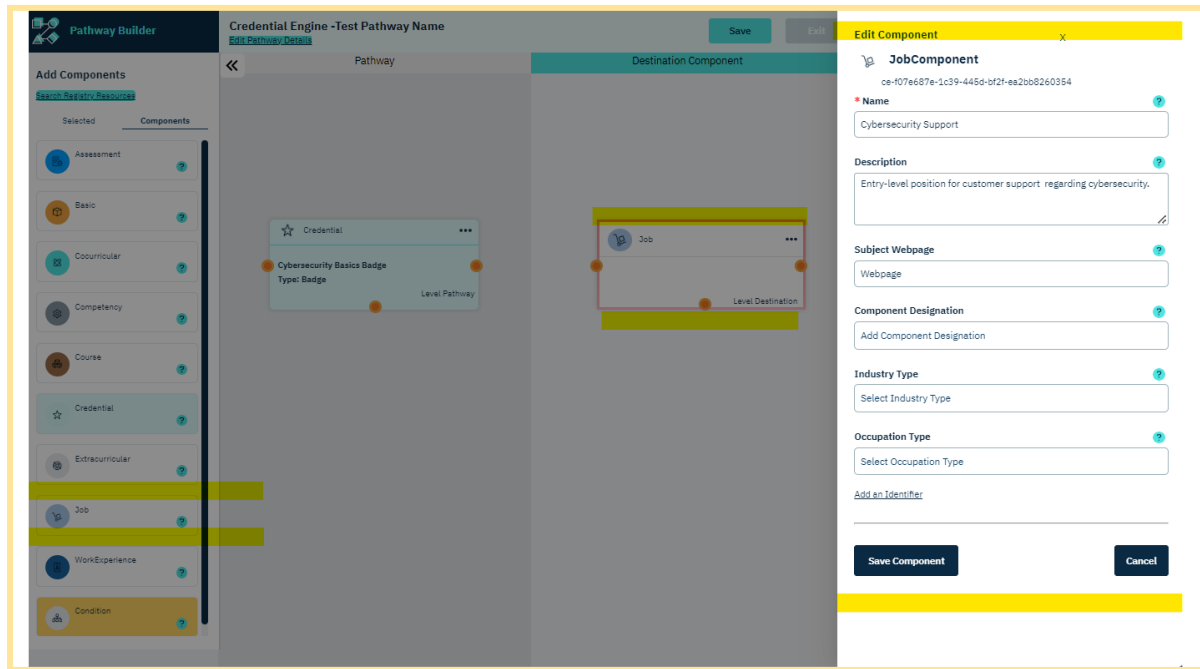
Pathway Builder

Credential Engine -Test Pathway Name
Edit Pathway Details

Save
Exit

Add Components
Search Registry Resources

Selected
Components

Assessment
?
Basic
?
Cocurricular
?
Competency
?
Course
?
Credential
?
Extracurricular
?
Job
?
WorkExperience
?
Condition
?

«
Pathway
Destination Component

Credential
•••
Cybersecurity Basics Badge
Type: Badge
Level Pathway

Job
•••
Level Destination

Edit Component
X
JobComponent
ce-f07e687e-1c39-445d-bf2f-ea2bb8260354

* Name
?
Cybersecurity Support

Description
?
Entry-level position for customer support regarding cybersecurity.

Subject Webpage
?
Webpage

Component Designation
?
Add Component Designation

Industry Type
?
Select Industry Type

Occupation Type
?
Select Occupation Type

Add an Identifier

Save Component
Cancel